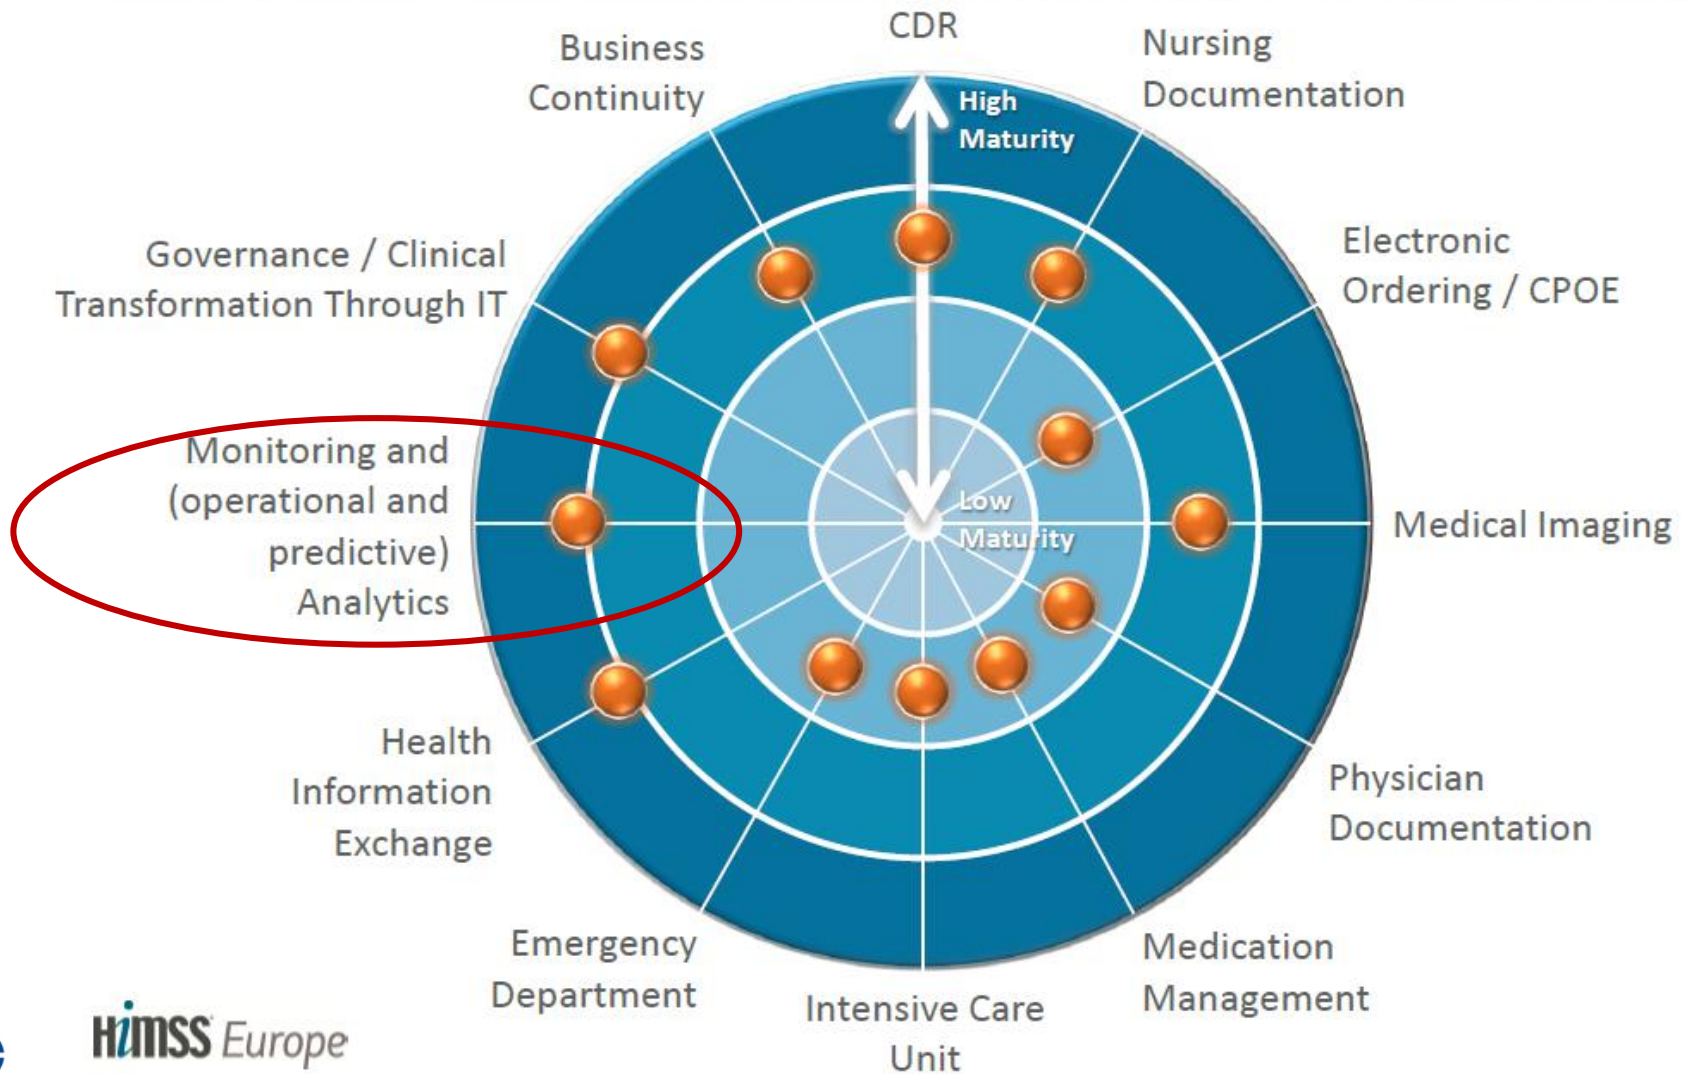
CDR

Nursing Documentation

Electronic Ordering / CPOE

Medical Imaging

Physician Documentation

Medication Management

Intensive Care Unit

Emergency Department

Health Information Exchange

Monitoring and (operational and predictive) Analytics

Governance / Clinical Transformation Through IT

Business Continuity

High Maturity

Low Maturity

HIMSS Europe